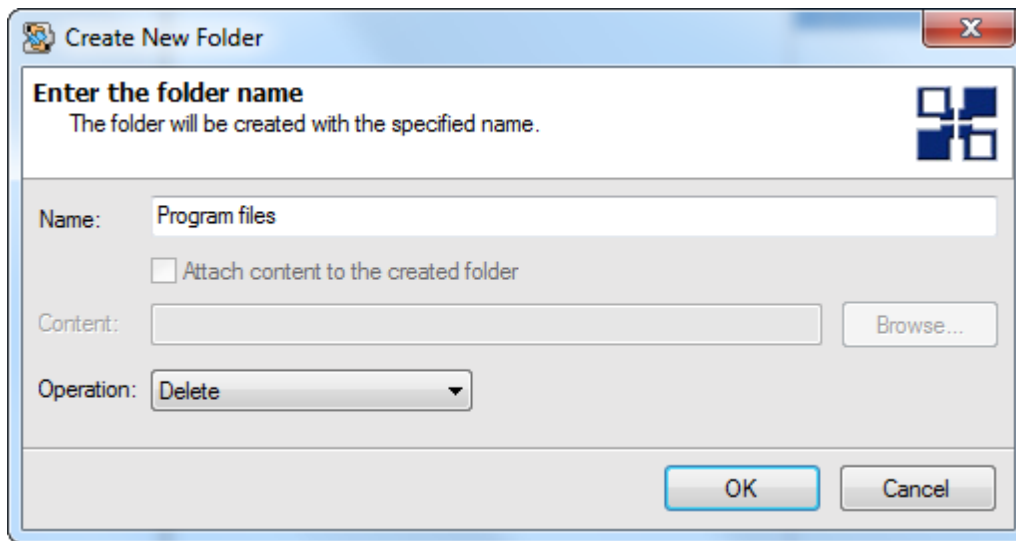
Create New Folder

Enter the folder name
The folder will be created with the specified name.

Name: Program files

Attach content to the created folder

Content: Browse...

Operation: Delete

OK Cancel